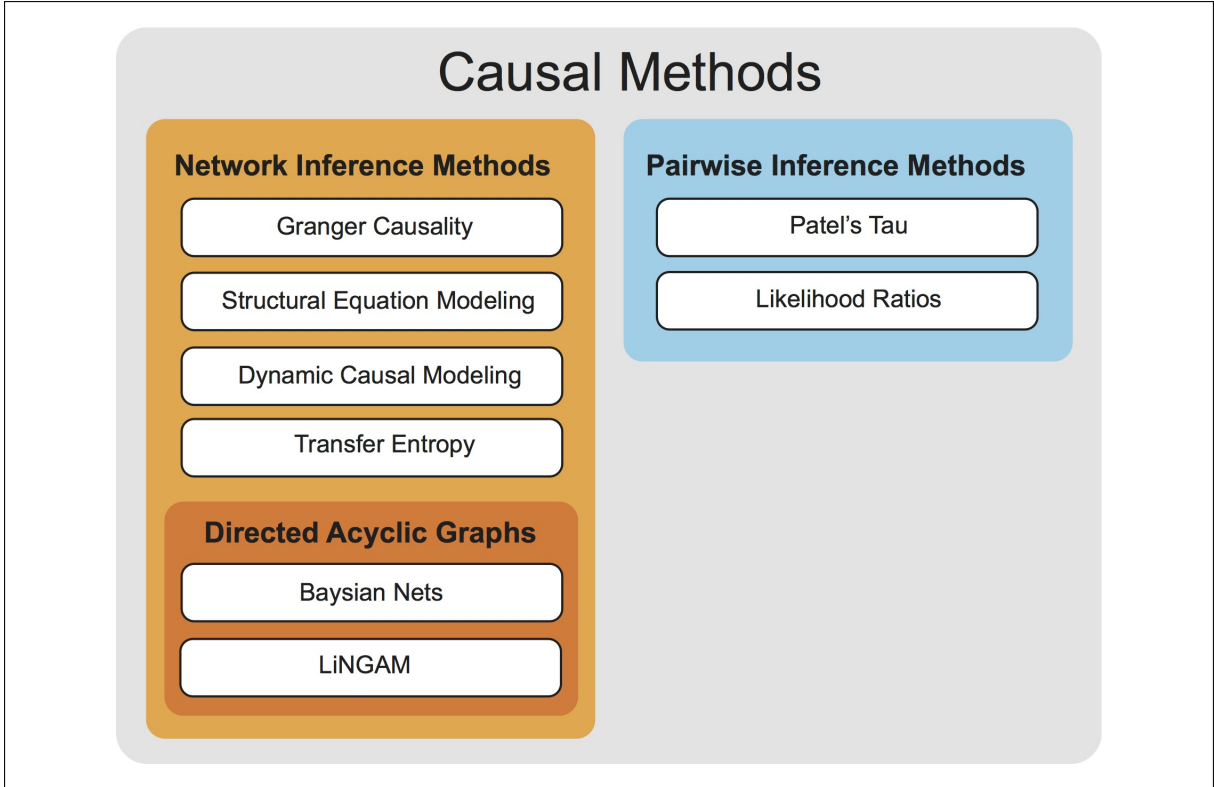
Causal Methods

Network Inference Methods

Granger Causality

Structural Equation Modeling

Dynamic Causal Modeling

Transfer Entropy

Directed Acyclic Graphs

Baysian Nets

LiNGAM

Pairwise Inference Methods

Patel's Tau

Likelihood Ratios